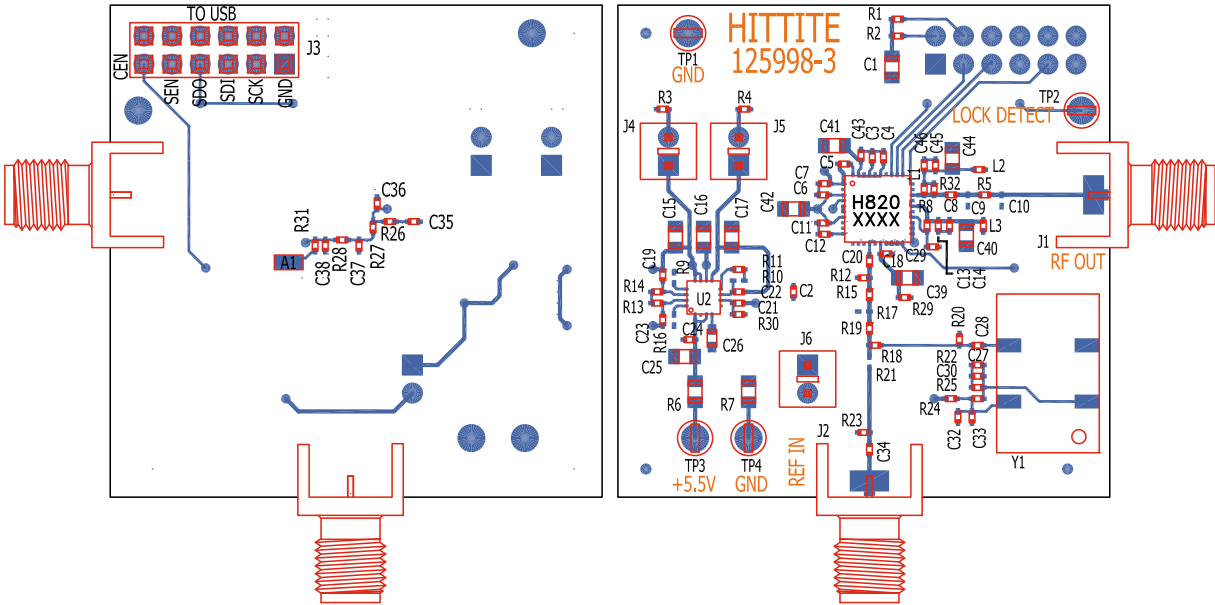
TO USB
J3
CEN
SEN
SDO
SDI
SCK
GND
C36
R31
C35
R26
A1
C38
R28
C37
R27

HITTITE
125998-3
TP1
GND
R1
R2
C1
TP2
LOCK DETECT
R3
R4
J4
J5
C41
C43
C3
C4
C46
C45
C44
C5
L2
C7
C6
H820
XXXX
L1
R32
R5
C42
R8
C8
C9
C10
C15
C16
C17
C11
C12
L3
C40
J1
RF OUT
C19
R9
R11
R10
C20
C18
C29
C13
C14
R14
R13
U2
C22
C21
R30
C2
R12
R15
C39
R29
C23
R16
C24
C26
R17
R19
R20
C28
C25
J6
R18
R22
C27
C30
R21
R25
R6
R7
R24
R23
C32
C33
TP3
+5.5V
TP4
GND
REF IN
J2
C34
Y1